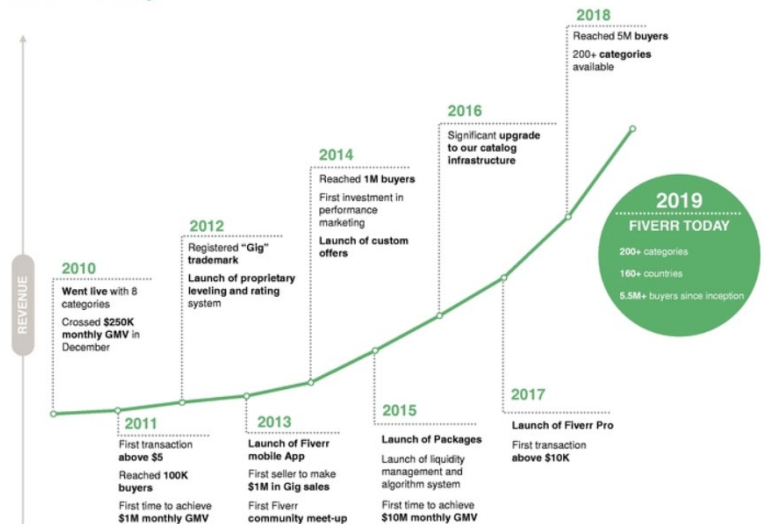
REVENUE

2010
Went live with 8 categories
Crossed $250K monthly GMV in December

2011
First transaction above $5
Reached 100K buyers
First time to achieve $1M monthly GMV

2012
Registered "Gig" trademark
Launch of proprietary leveling and rating system

2013
Launch of Fiverr mobile App
First seller to make $1M in Gig sales
First Fiverr community meet-up

2014
Reached 1M buyers
First investment in performance marketing
Launch of custom offers

2015
Launch of Packages
Launch of liquidity management and algorithm system
First time to achieve $10M monthly GMV

2016
Significant upgrade to our catalog infrastructure

2017
Launch of Fiverr Pro
First transaction above $10K

2018
Reached 5M buyers
200+ categories available

2019
FIVERR TODAY
200+ categories
160+ countries
5.5M+ buyers since inception